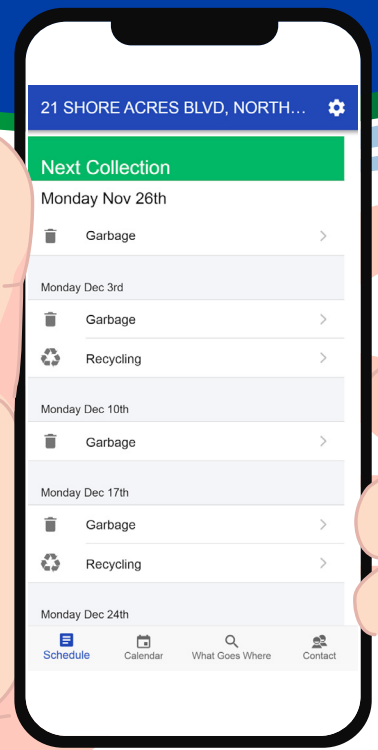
21 SHORE ACRES BLVD, NORTH...

Next Collection

Monday Nov 26th

Garbage

Monday Dec 3rd

Garbage

Recycling

Monday Dec 10th

Garbage

Monday Dec 17th

Garbage

Recycling

Monday Dec 24th

Schedule

Calendar

What Goes Where

Contact